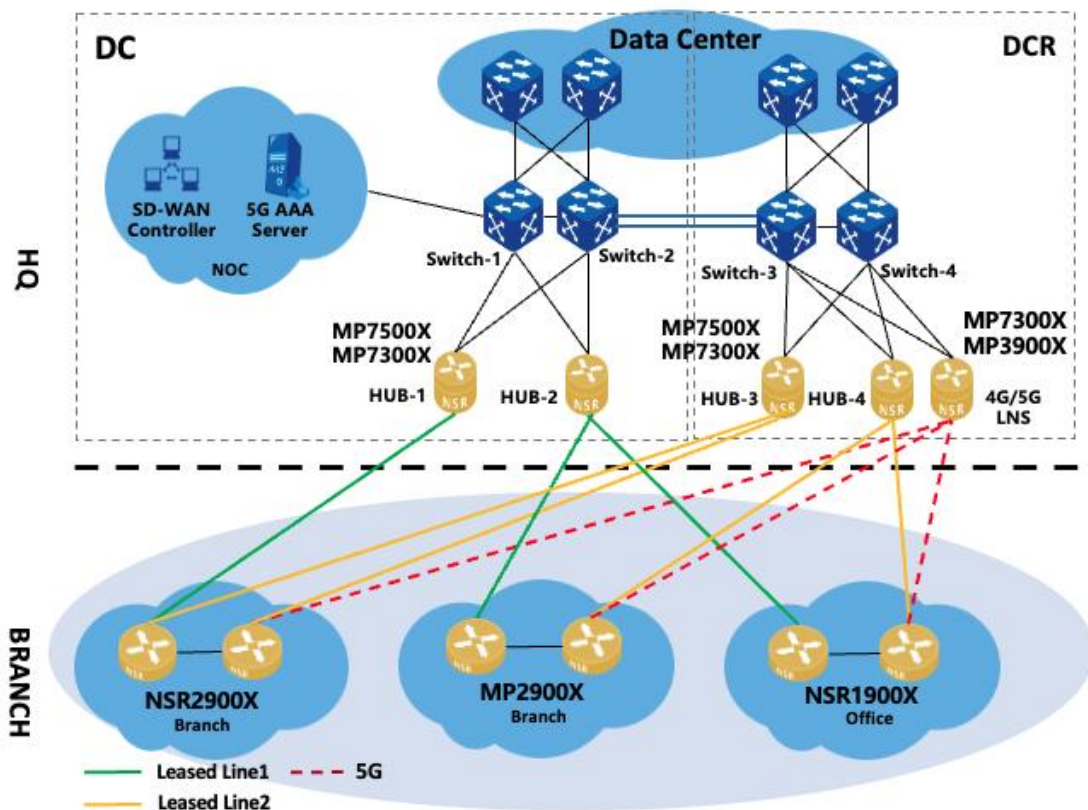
DC

Data Center

DCR

SD-WAN Controller

5G AAA Server

NOC

HQ

Switch-1

Switch-2

Switch-3

Switch-4

MP7500X
MP7300X

HUB-1

HUB-2

MP7500X
MP7300X

HUB-3

HUB-4

MP7300X
MP3900X

4G/5G LNS

NSR

BRANCH

NSR2900X
Branch

MP2900X
Branch

NSR1900X
Office

Leased Line1

5G

Leased Line2